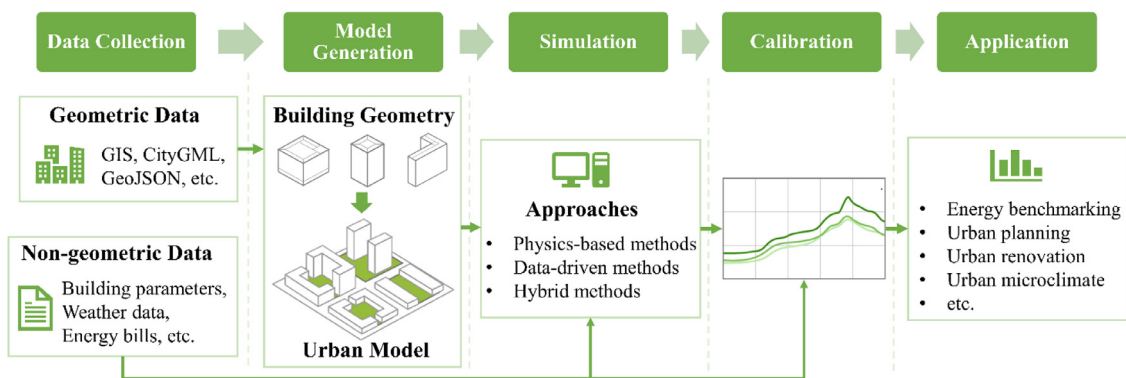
Data Collection

Model Generation

Simulation

Calibration

Application

Geometric Data

GIS, CityGML, GeoJSON, etc.

Non-geometric Data

Building parameters, Weather data, Energy bills, etc.

Building Geometry

Urban Model

Approaches

- Physics-based methods
- Data-driven methods
- Hybrid methods

- Energy benchmarking
- Urban planning
- Urban renovation
- Urban microclimate
- etc.